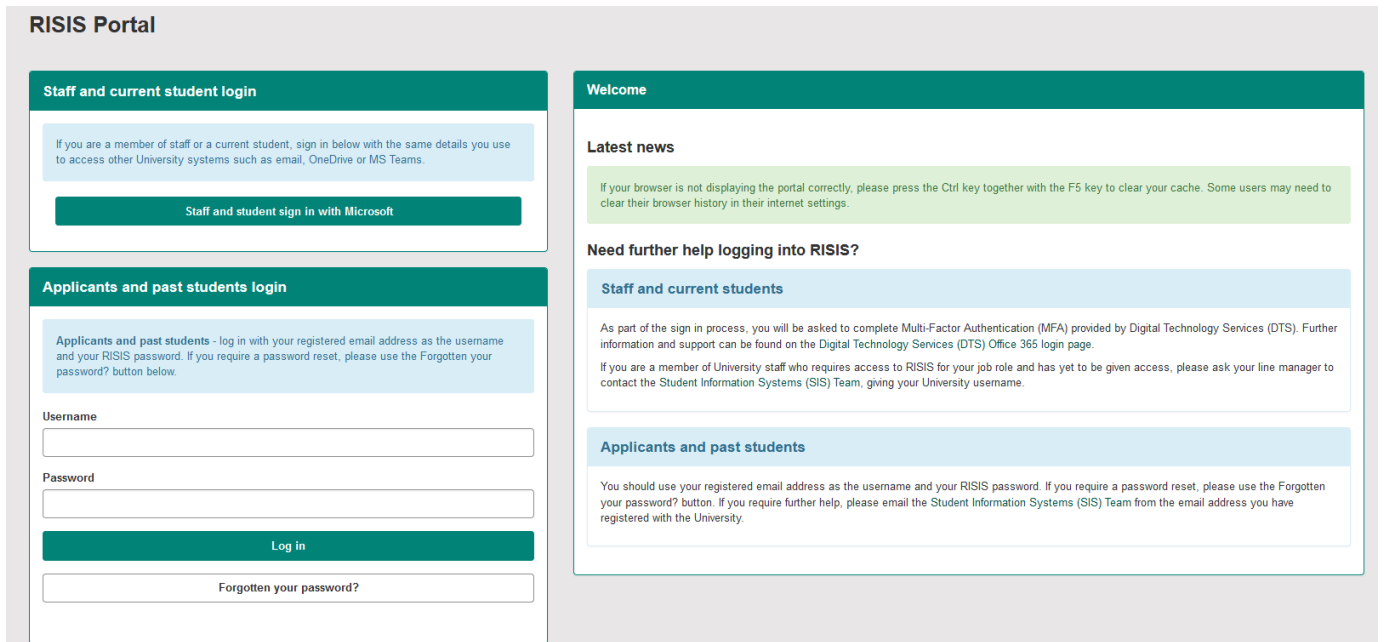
RISIS Portal

Staff and current student login

If you are a member of staff or a current student, sign in below with the same details you use to access other University systems such as email, OneDrive or MS Teams.

Staff and student sign in with Microsoft

Applicants and past students login

Applicants and past students - log in with your registered email address as the username and your RISIS password. If you require a password reset, please use the Forgotten your password? button below.

Username

Password

Log in

Forgotten your password?

Welcome

Latest news

If your browser is not displaying the portal correctly, please press the Ctrl key together with the F5 key to clear your cache. Some users may need to clear their browser history in their internet settings.

Need further help logging into RISIS?

Staff and current students

As part of the sign in process, you will be asked to complete Multi-Factor Authentication (MFA) provided by Digital Technology Services (DTS). Further information and support can be found on the Digital Technology Services (DTS) Office 365 login page.

If you are a member of University staff who requires access to RISIS for your job role and has yet to be given access, please ask your line manager to contact the Student Information Systems (SIS) Team, giving your University username.

Applicants and past students

You should use your registered email address as the username and your RISIS password. If you require a password reset, please use the Forgotten your password? button. If you require further help, please email the Student Information Systems (SIS) Team from the email address you have registered with the University.